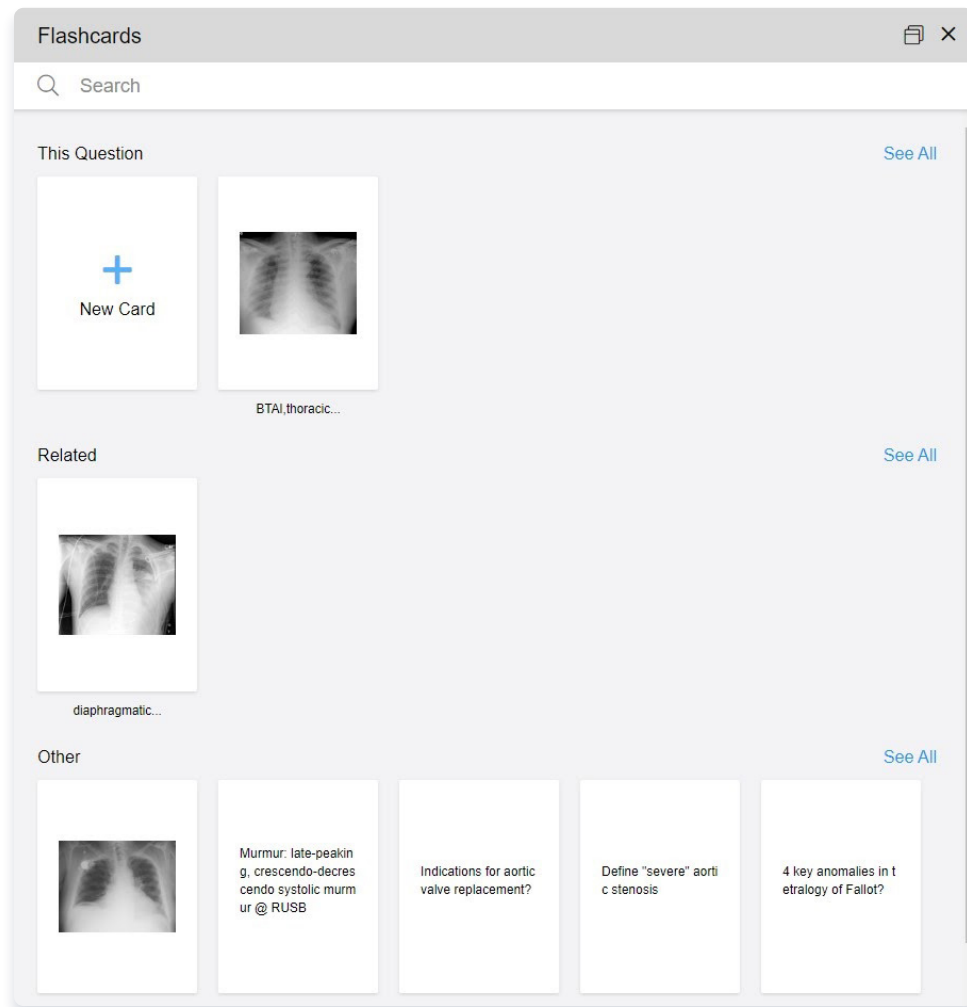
Flashcards

Search

This Question

See All

+
New Card

BTAI,thoracic...

Related

See All

diaphragmatic...

Other

See All

Murmur: late-peaking, crescendo-decrescendo systolic murmur @ RUSB

Indications for aortic valve replacement?

Define "severe" aortic stenosis

4 key anomalies in tetralogy of Fallot?